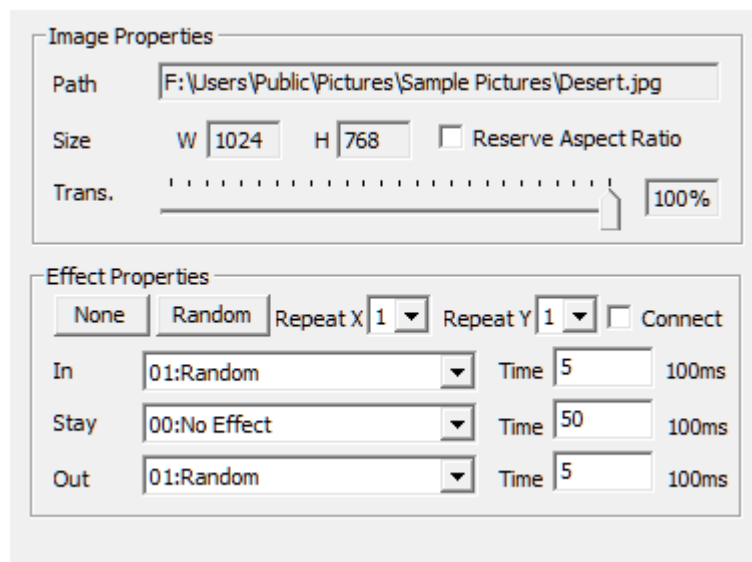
Image Properties

Path F:\Users\Public\Pictures\Sample Pictures\Desert.jpg

Size W 1024 H 768 Reserve Aspect Ratio

Trans. 100%

Effect Properties

None Random Repeat X 1 Repeat Y 1 Connect

In 01:Random Time 5 100ms

Stay 00:No Effect Time 50 100ms

Out 01:Random Time 5 100ms